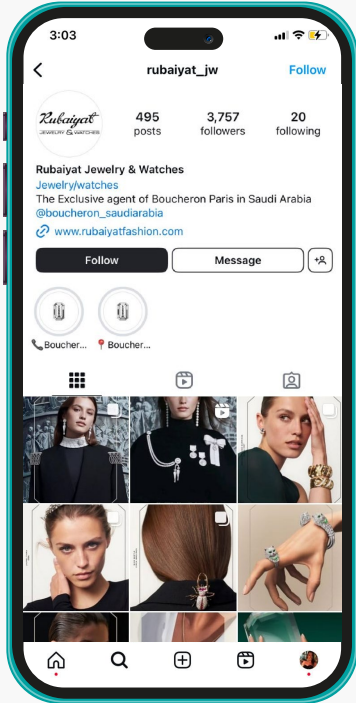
3:03

rubaiyat_jw

Follow

Rubaiyat
JEWELRY & WATCHES

495
posts

3,757
followers

20
following

Rubaiyat Jewelry & Watches
Jewelry/watches
The Exclusive agent of Boucheron Paris in Saudi Arabia
@boucheron_saudiarabia
www.rubaiyatfashion.com

Follow

Message

Boucher...

Boucher...